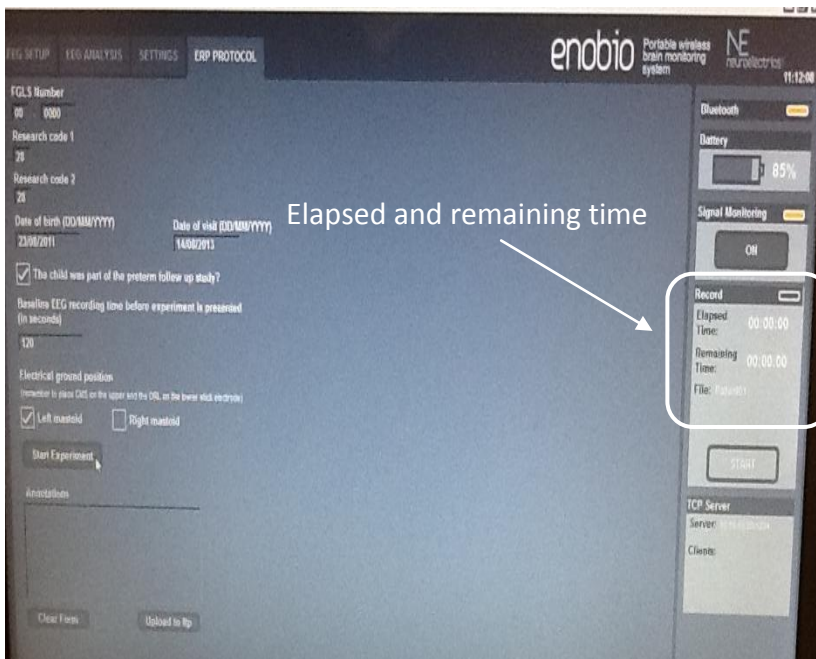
EEG SETUP EEG ANALYSIS SETTINGS ERP PROTOCOL

enobio Portable wireless brain monitoring system

NE neuroelectrics

11:12:08

FGLS Number
00 0000
Research code 1
20
Research code 2
20
Date of birth (DD/MM/YYYY)
23/08/2011
Date of visit (DD/MM/YYYY)
14/08/2013

The child was part of the preterm follow up study?

Baseline EEG recording time before experiment is presented (in seconds)
120

Electrical ground position
(remember to place CMS on the upper and the DRL on the lower stick electrode)
Left mastoid
Right mastoid

Start Experiment

Annotations

Clear Fields
Upload to ftp

Elapsed and remaining time

Bluetooth
Battery
85%
Signal Monitoring
Off
Record
Elapsed Time: 00:00:00
Remaining Time: 00:00:00
File: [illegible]
START
TCP Server
Server: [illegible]
Clients: